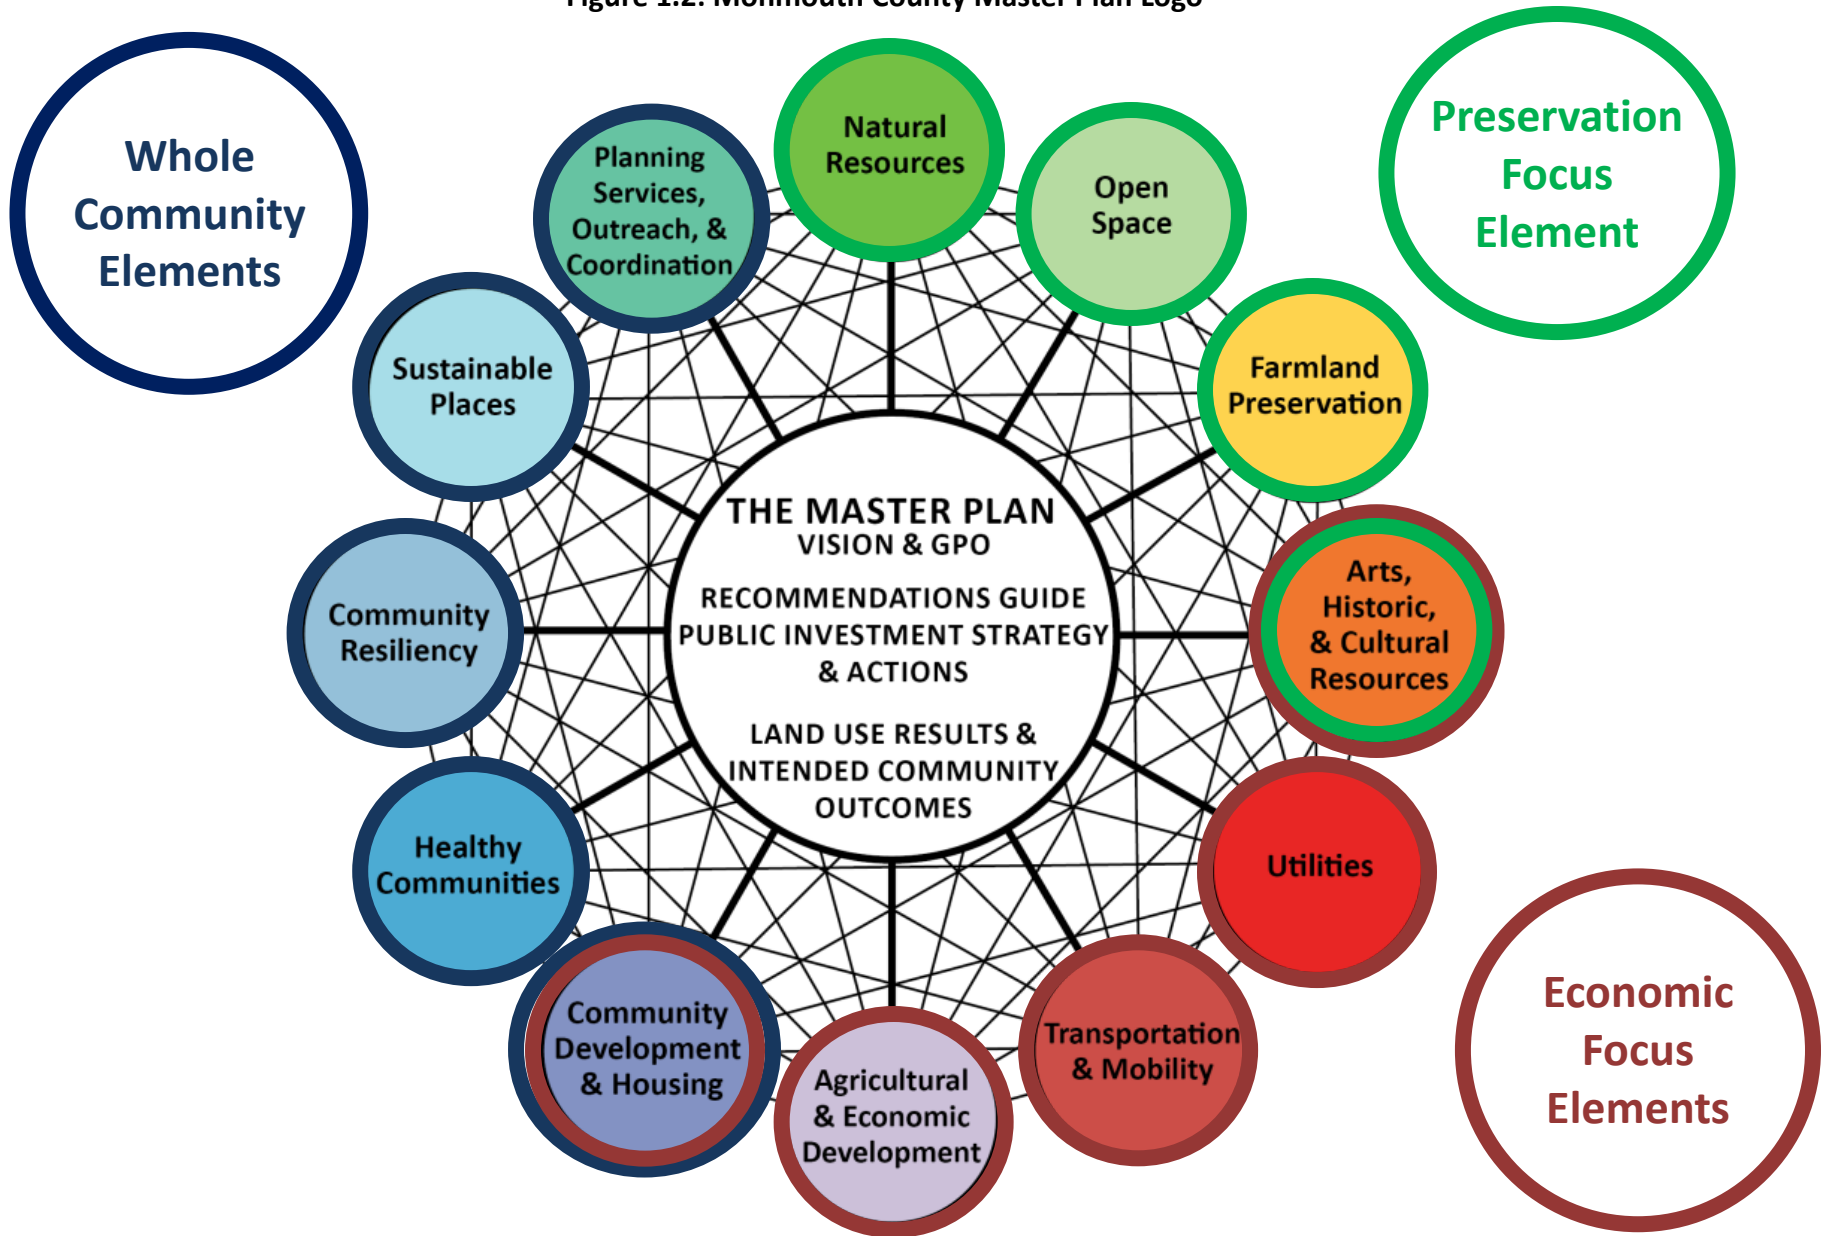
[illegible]

Whole Community Elements

Preservation Focus Element

Natural Resources

Open Space

Planning Services, Outreach, & Coordination

Sustainable Places

Farmland Preservation

THE MASTER PLAN
VISION & GPO

RECOMMENDATIONS GUIDE PUBLIC INVESTMENT STRATEGY & ACTIONS

LAND USE RESULTS & INTENDED COMMUNITY OUTCOMES

Community Resiliency

Arts, Historic, & Cultural Resources

Healthy Communities

Utilities

Community Development & Housing

Agricultural & Economic Development

Transportation & Mobility

Economic Focus Elements